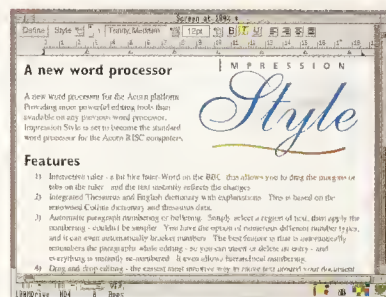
Screen at 100% ▸

Define | Style | Trinity.Medium | 12pt | B I U

A new word processor

A new word processor for the Acorn platform. Providing more powerful editing tools than available on any previous word processor, Impression Style is set to become the standard word processor for the Acorn RISC computers.

IMPRESSION

Style

Features

1) Interactive ruler - a bit like Word on the BBC, that allows you to drag the margins or tabs on the ruler and the text instantly reflects the changes.

2) Integrated Thesaurus and English dictionary with explanations. This is based on the renowned Collins dictionary and thesaurus data.

3) Automatic paragraph numbering or bulleting. Simply select a region of text, then apply the numbering - couldn't be simpler. You have the option of numerous different number types, and it can even automatically bracket numbers. The best feature is that it automatically remembers the paragraphs while editing - so you can insert or delete an entry - and everything is instantly re-numbered. It even allows hierarchical numbering.

4) Drag and drop editing - the easiest most intuitive way to move text around your document

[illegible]